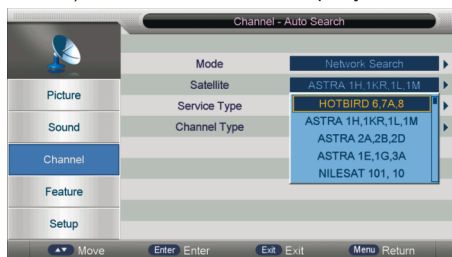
Channel - Auto Search

Picture
Sound
Channel
Feature
Setup

Mode
Network Search
Satellite
ASTRA 1H,1KR,1L,1M
Service Type
Channel Type

HOTBIRD 6,7A,8
ASTRA 1H,1KR,1L,1M
ASTRA 2A,2B,2D
ASTRA 1E,1G,3A
NILESAT 101, 10

Move
Enter Enter
Exit Exit
Menu Return